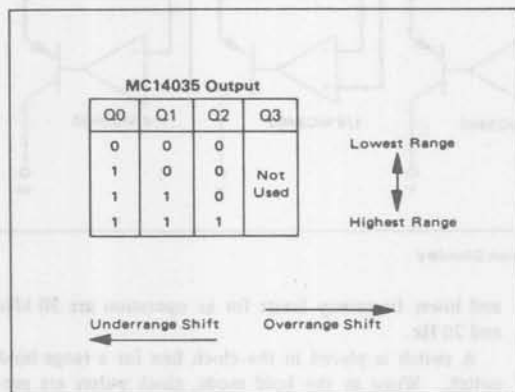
MC14035 Output

| Q0 | Q1 | Q2 | Q3 |
|---|---|---|---|
| 0 | 0 | 0 | Not Used |
| 1 | 0 | 0 | |
| 1 | 1 | 0 | |
| 1 | 1 | 1 | |

Lowest Range

Highest Range

Underrange Shift

Overrange Shift

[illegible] and lower frequency limit for ac operation are 20 kHz and 20 Hz.

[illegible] switch is placed in the clock line for a range hold switch. When in the hold mode, clock pulses are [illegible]